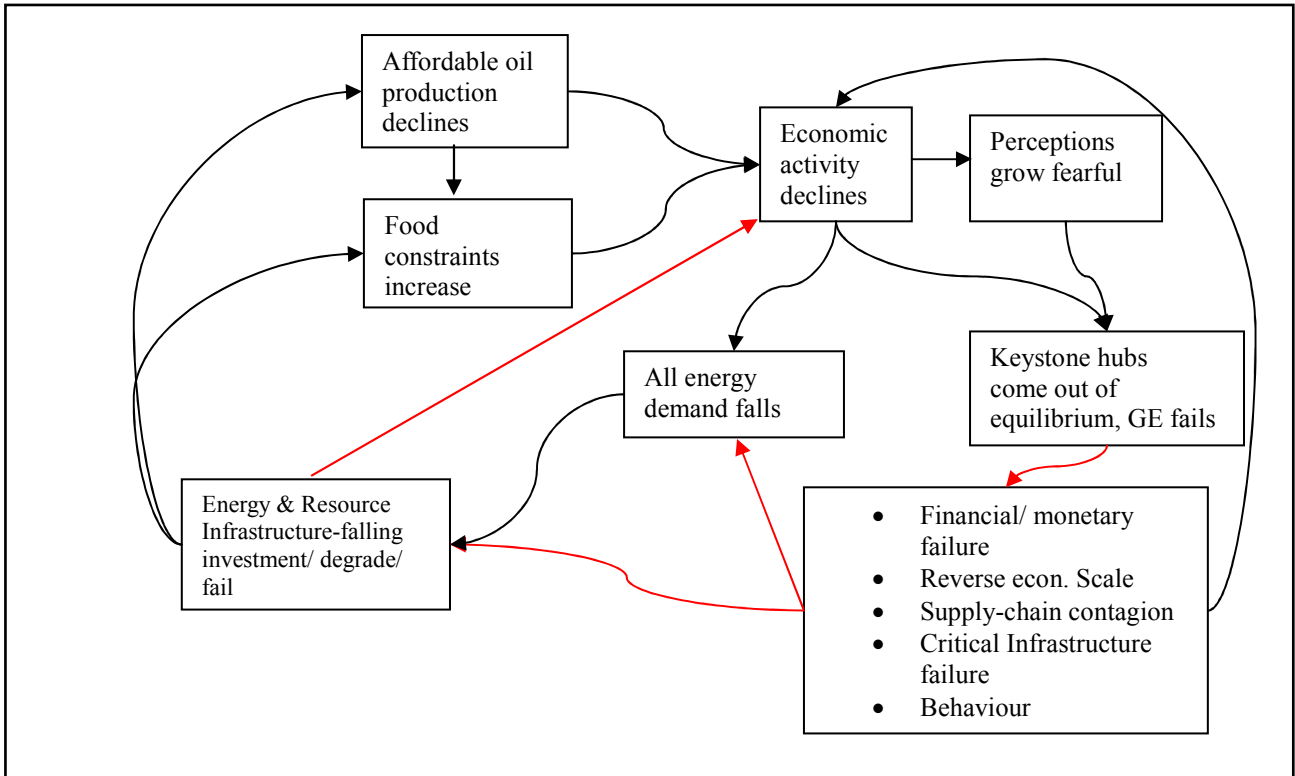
Affordable oil production declines

Food constraints increase

Economic activity declines

Perceptions grow fearful

All energy demand falls

Keystone hubs come out of equilibrium, GE fails

Energy & Resource Infrastructure-falling investment/ degrade/ fail

- Financial/ monetary failure
- Reverse econ. Scale
- Supply-chain contagion
- Critical Infrastructure failure
- Behaviour